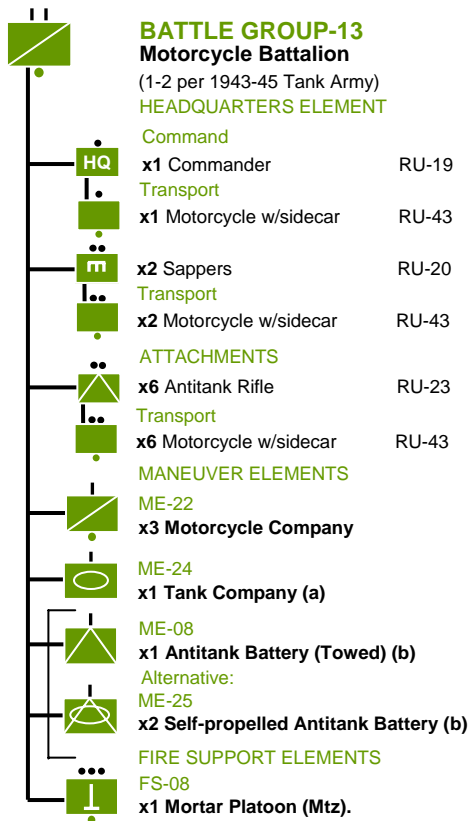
BATTLE GROUP-13
Motorcycle Battalion
(1-2 per 1943-45 Tank Army)
HEADQUARTERS ELEMENT

Command
HQ
x1 Commander RU-19
Transport
x1 Motorcycle w/sidecar RU-43

E
x2 Sappers RU-20
Transport
x2 Motorcycle w/sidecar RU-43

ATTACHMENTS
x6 Antitank Rifle RU-23
Transport
x6 Motorcycle w/sidecar RU-43

MANEUVER ELEMENTS
ME-22
x3 Motorcycle Company

ME-24
x1 Tank Company (a)

ME-08
x1 Antitank Battery (Towed) (b)
Alternative:
ME-25
x2 Self-propelled Antitank Battery (b)

FIRE SUPPORT ELEMENTS
FS-08
x1 Mortar Platoon (Mtz).